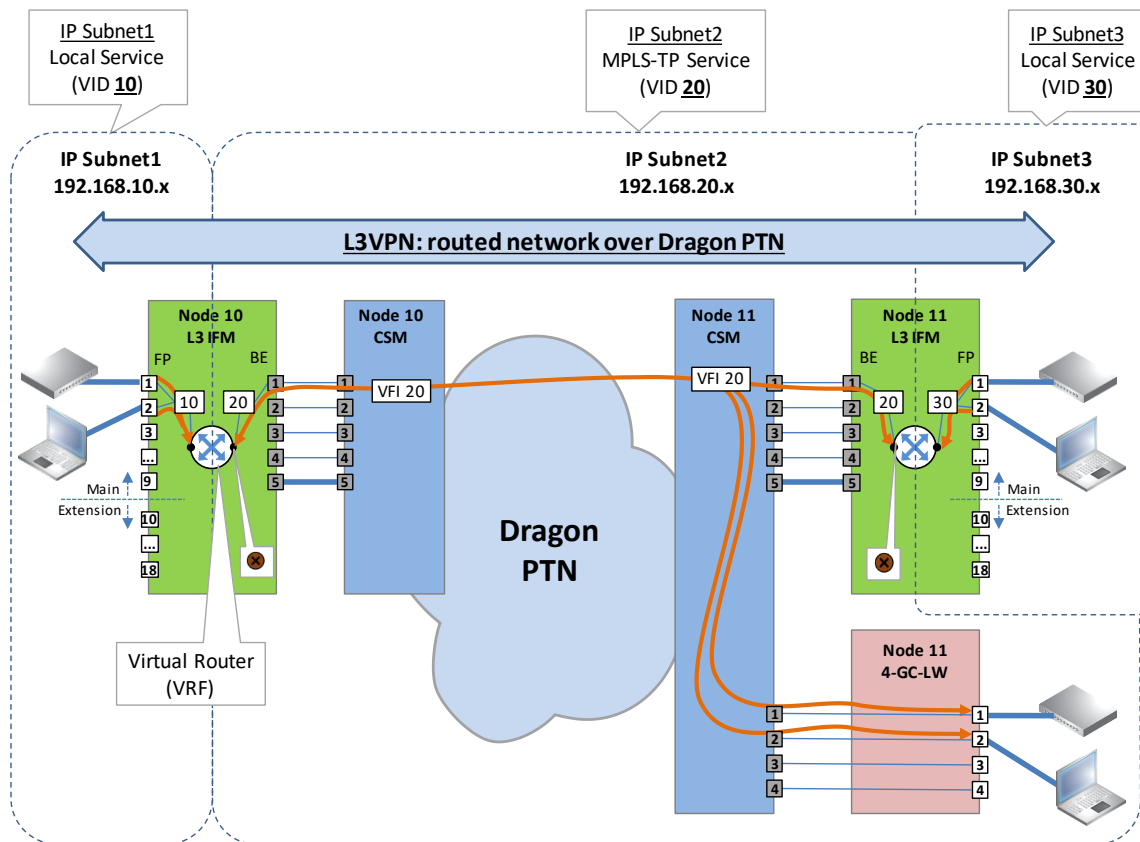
IP Subnet1
Local Service
(VID 10)

IP Subnet2
MPLS-TP Service
(VID 20)

IP Subnet3
Local Service
(VID 30)

IP Subnet1
192.168.10.x

IP Subnet2
192.168.20.x

IP Subnet3
192.168.30.x

L3VPN: routed network over Dragon PTN

Node 10
L3 IFM
FP
BE
1
2
3
...
9
10
...
18
10
20
1
2
3
4
5
Main
Extension

Node 10
CSM
1
2
3
4
5
VFI 20

Dragon
PTN

Node 11
CSM
VFI 20
1
2
3
4
5

Node 11
L3 IFM
BE
FP
1
2
3
4
5
20
30
1
2
3
...
9
10
...
18
Main
Extension

Node 11
4-GC-LW
1
2
3
4
1
2
3
4

Virtual Router
(VRF)